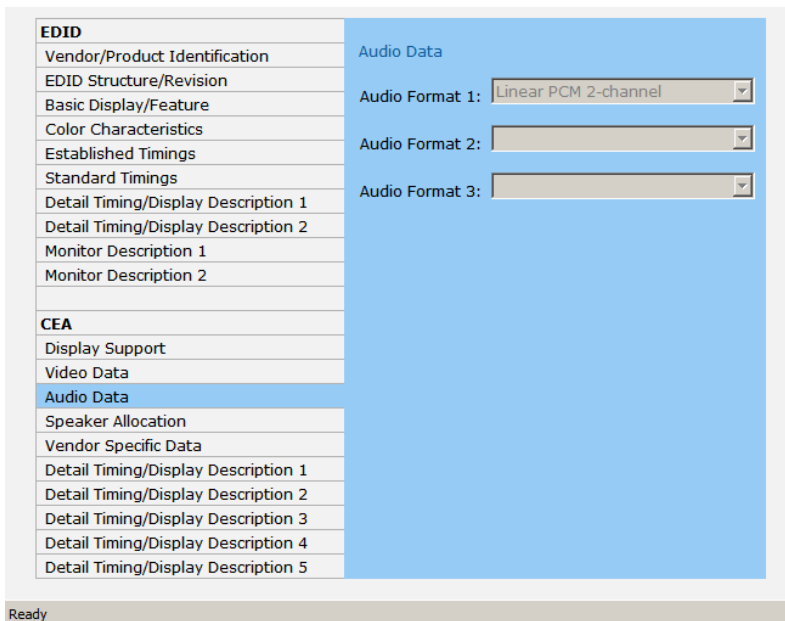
EDID
Vendor/Product Identification
EDID Structure/Revision
Basic Display/Feature
Color Characteristics
Established Timings
Standard Timings
Detail Timing/Display Description 1
Detail Timing/Display Description 2
Monitor Description 1
Monitor Description 2

CEA
Display Support
Video Data
Audio Data
Speaker Allocation
Vendor Specific Data
Detail Timing/Display Description 1
Detail Timing/Display Description 2
Detail Timing/Display Description 3
Detail Timing/Display Description 4
Detail Timing/Display Description 5

Audio Data
Audio Format 1: Linear PCM 2-channel
Audio Format 2:
Audio Format 3:

Ready